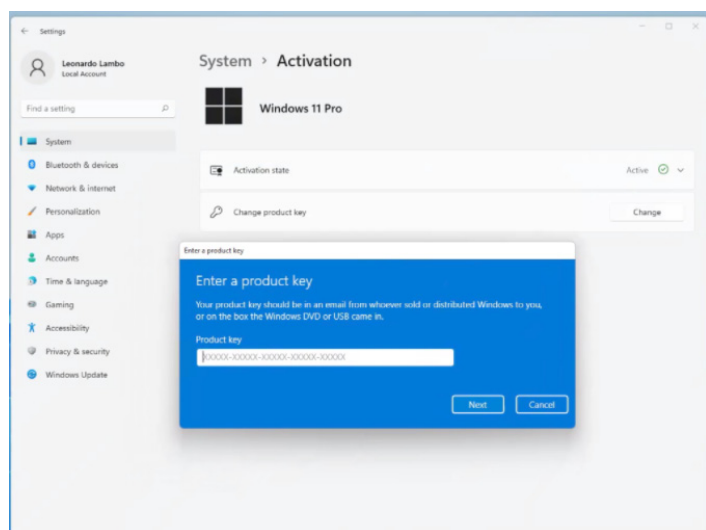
Settings

Leonardo Lambo
Local Account

Find a setting

System
Bluetooth & devices
Network & internet
Personalization
Apps
Accounts
Time & language
Gaming
Accessibility
Privacy & security
Windows Update

System › Activation

Windows 11 Pro

Activation state
Active

Change product key
Change

Enter a product key

Enter a product key

Your product key should be in an email from whoever sold or distributed Windows to you, or on the box the Windows DVD or USB came in.

Product key

XXXXX-XXXXX-XXXXX-XXXXX-XXXXX

Next
Cancel